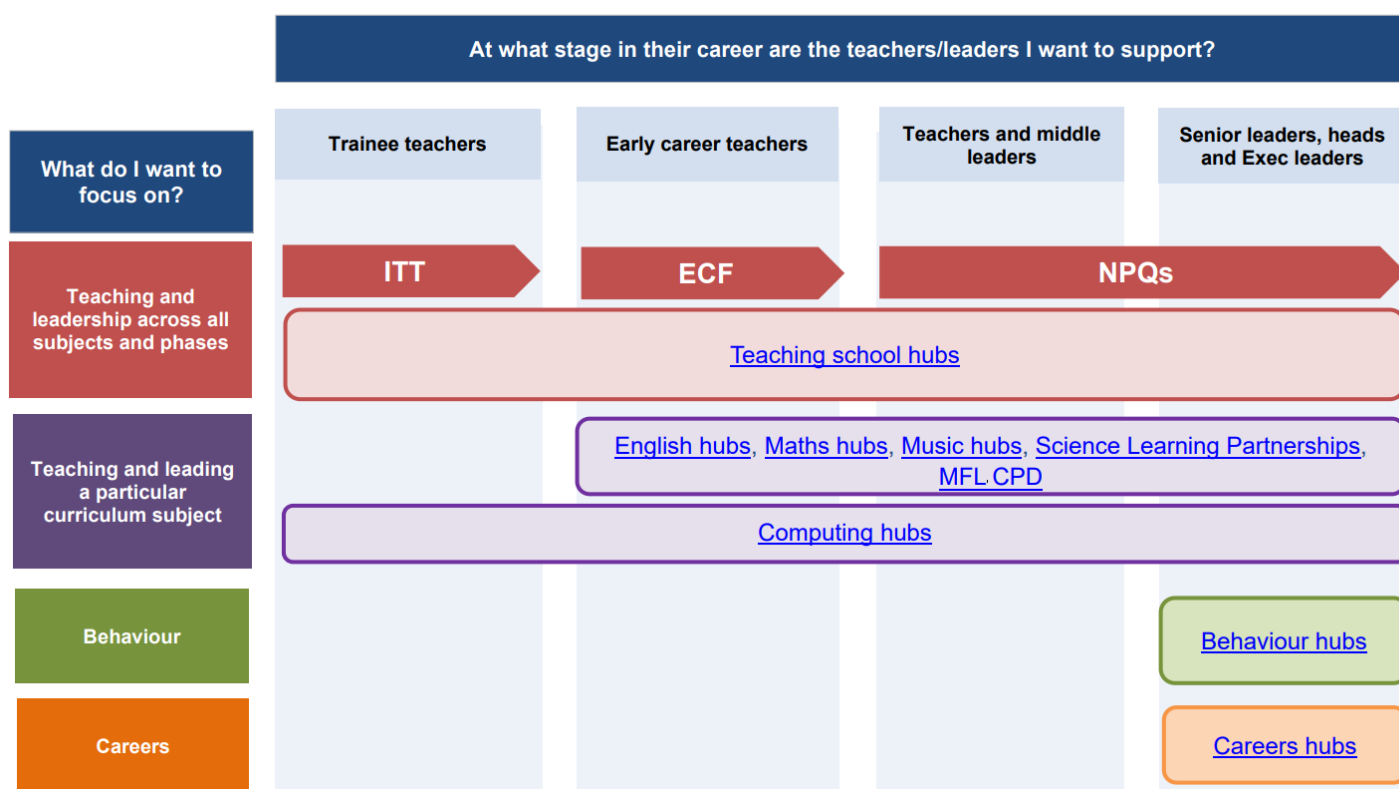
At what stage in their career are the teachers/leaders I want to support?

What do I want to focus on?

Trainee teachers

Early career teachers

Teachers and middle leaders

Senior leaders, heads and Exec leaders

Teaching and leadership across all subjects and phases

ITT

ECF

NPQs

Teaching school hubs

Teaching and leading a particular curriculum subject

English hubs, Maths hubs, Music hubs, Science Learning Partnerships, MFL CPD

Computing hubs

Behaviour

Behaviour hubs

Careers

Careers hubs